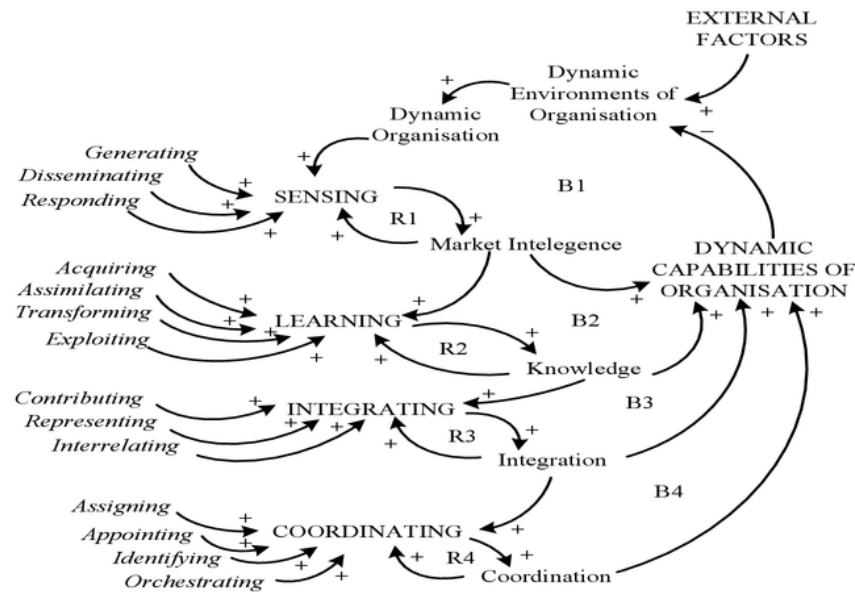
EXTERNAL FACTORS

+
Dynamic Environments of Organisation
+
−

Dynamic Organisation
+

Generating
Disseminating
Responding
+
+
+
SENSING
R1
+
+
Market Intelegence
B1

DYNAMIC CAPABILITIES OF ORGANISATION
+

Acquiring
Assimilating
Transforming
Exploiting
+
+
+
+
+
LEARNING
R2
+
+
Knowledge
B2

Contributing
Representing
Interrelating
+
+
+
+
INTEGRATING
R3
+
+
Integration
B3
+
+
+

B4

Assigning
Appointing
Identifying
Orchestrating
+
+
+
+
+
COORDINATING
+
R4
+
Coordination